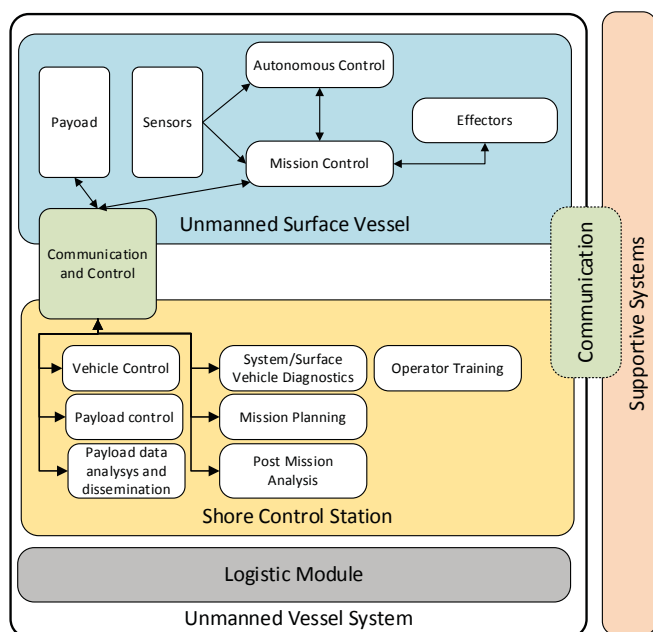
Payoad

Sensors

Autonomous Control

Mission Control

Effectors

Unmanned Surface Vessel

Communication and Control

Vehicle Control

System/Surface Vehicle Diagnostics

Operator Training

Payload control

Mission Planning

Payload data analysys and dissemination

Post Mission Analysis

Shore Control Station

Communication

Supportive Systems

Logistic Module

Unmanned Vessel System